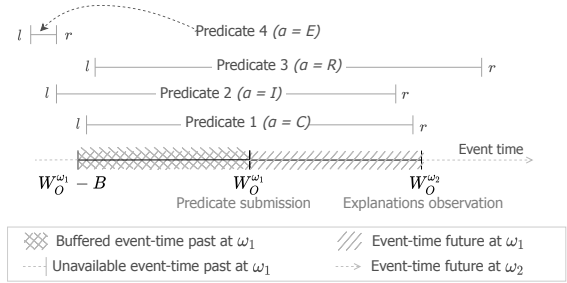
$l$ $r$ Predicate 4 $(a = E)$

$l$ Predicate 3 $(a = R)$ $r$

$l$ Predicate 2 $(a = I)$ $r$

$l$ Predicate 1 $(a = C)$ $r$

Event time

$W_O^{\omega_1} - B$

$W_O^{\omega_1}$

$W_O^{\omega_2}$

Predicate submission

Explanations observation

Buffered event-time past at $\omega_1$

Event-time future at $\omega_1$

Unavailable event-time past at $\omega_1$

Event-time future at $\omega_2$